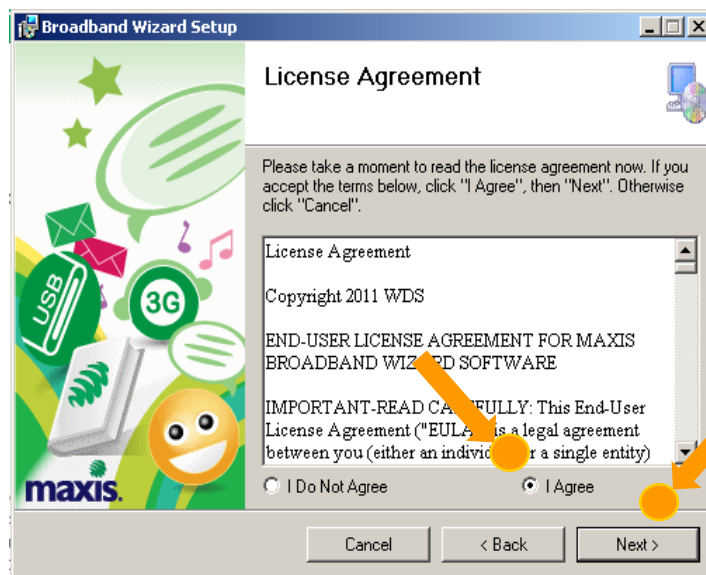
Broadband Wizard Setup

License Agreement

Please take a moment to read the license agreement now. If you accept the terms below, click "I Agree", then "Next". Otherwise click "Cancel".

License Agreement

Copyright 2011 WDS

END-USER LICENSE AGREEMENT FOR MAXIS BROADBAND WIZ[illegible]D SOFTWARE

IMPORTANT-READ CA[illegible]FULLY: This End-User License Agreement ("EULA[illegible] is a legal agreement between you (either an individ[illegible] a single entity)

USB
3G
maxis.

I Do Not Agree
I Agree

Cancel
< Back
Next >